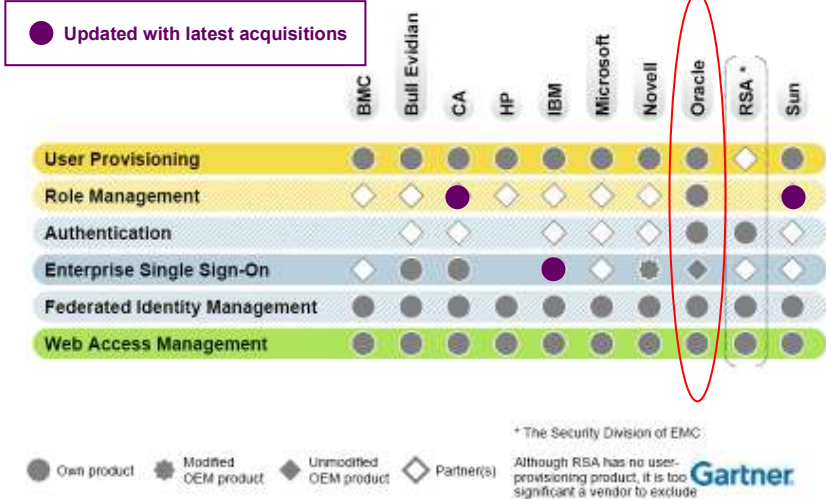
Updated with latest acquisitions

| | BMC | Bull Evidian | CA | HP | IBM | Microsoft | Novell | Oracle | RSA * | Sun |
|---|---|---|---|---|---|---|---|---|---|---|
| User Provisioning | | | | | | | | | | |
| Role Management | | | | | | | | | | |
| Authentication | | | | | | | | | | |
| Enterprise Single Sign-On | | | | | | | | | | |
| Federated Identity Management | | | | | | | | | | |
| Web Access Management | | | | | | | | | | |

* The Security Division of EMC

Own product
Modified OEM product
Unmodified OEM product
Partner(s)

Although RSA has no user-provisioning product, it is too significant a vendor to exclude

Gartner